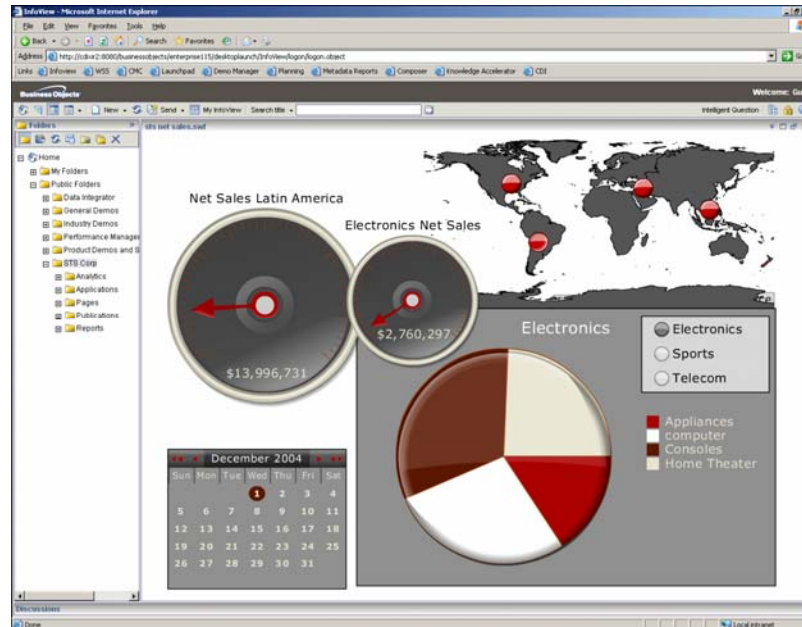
InfoView - Microsoft Internet Explorer

File Edit View Favorites Tools Help

Back Search Favorites

Address http://cdivir2:8080/businessobjects/enterprise115/desktoplaunch/InfoView/logon/logon.object

Links Infoview WSS CMC Launchpad Demo Manager Planning Metadata Reports Composer Knowledge Accelerator CDI

Business Objects

Welcome: Gu

New Send My InfoView Search title

Intelligent Question

Folders

sts net sales.swf

Home
My Folders
Public Folders
Data Integrator
General Demos
Industry Demos
Performance Manage
Product Demos and S
STS Corp
Analytics
Applications
Pages
Publications
Reports

Net Sales Latin America

$13,996,731

Electronics Net Sales

$2,760,297

Electronics

Electronics
Sports
Telecom

Appliances
computer
Consoles
Home Theater

December 2004

| Sun | Mon | Tue | Wed | Thu | Fri | Sat |
|---|---|---|---|---|---|---|
| | | | 1 | 2 | 3 | 4 |
| 5 | 6 | 7 | 8 | 9 | 10 | 11 |
| 12 | 13 | 14 | 15 | 16 | 17 | 18 |
| 19 | 20 | 21 | 22 | 23 | 24 | 25 |
| 26 | 27 | 28 | 29 | 30 | 31 | |

Discussions

Done

Local intranet